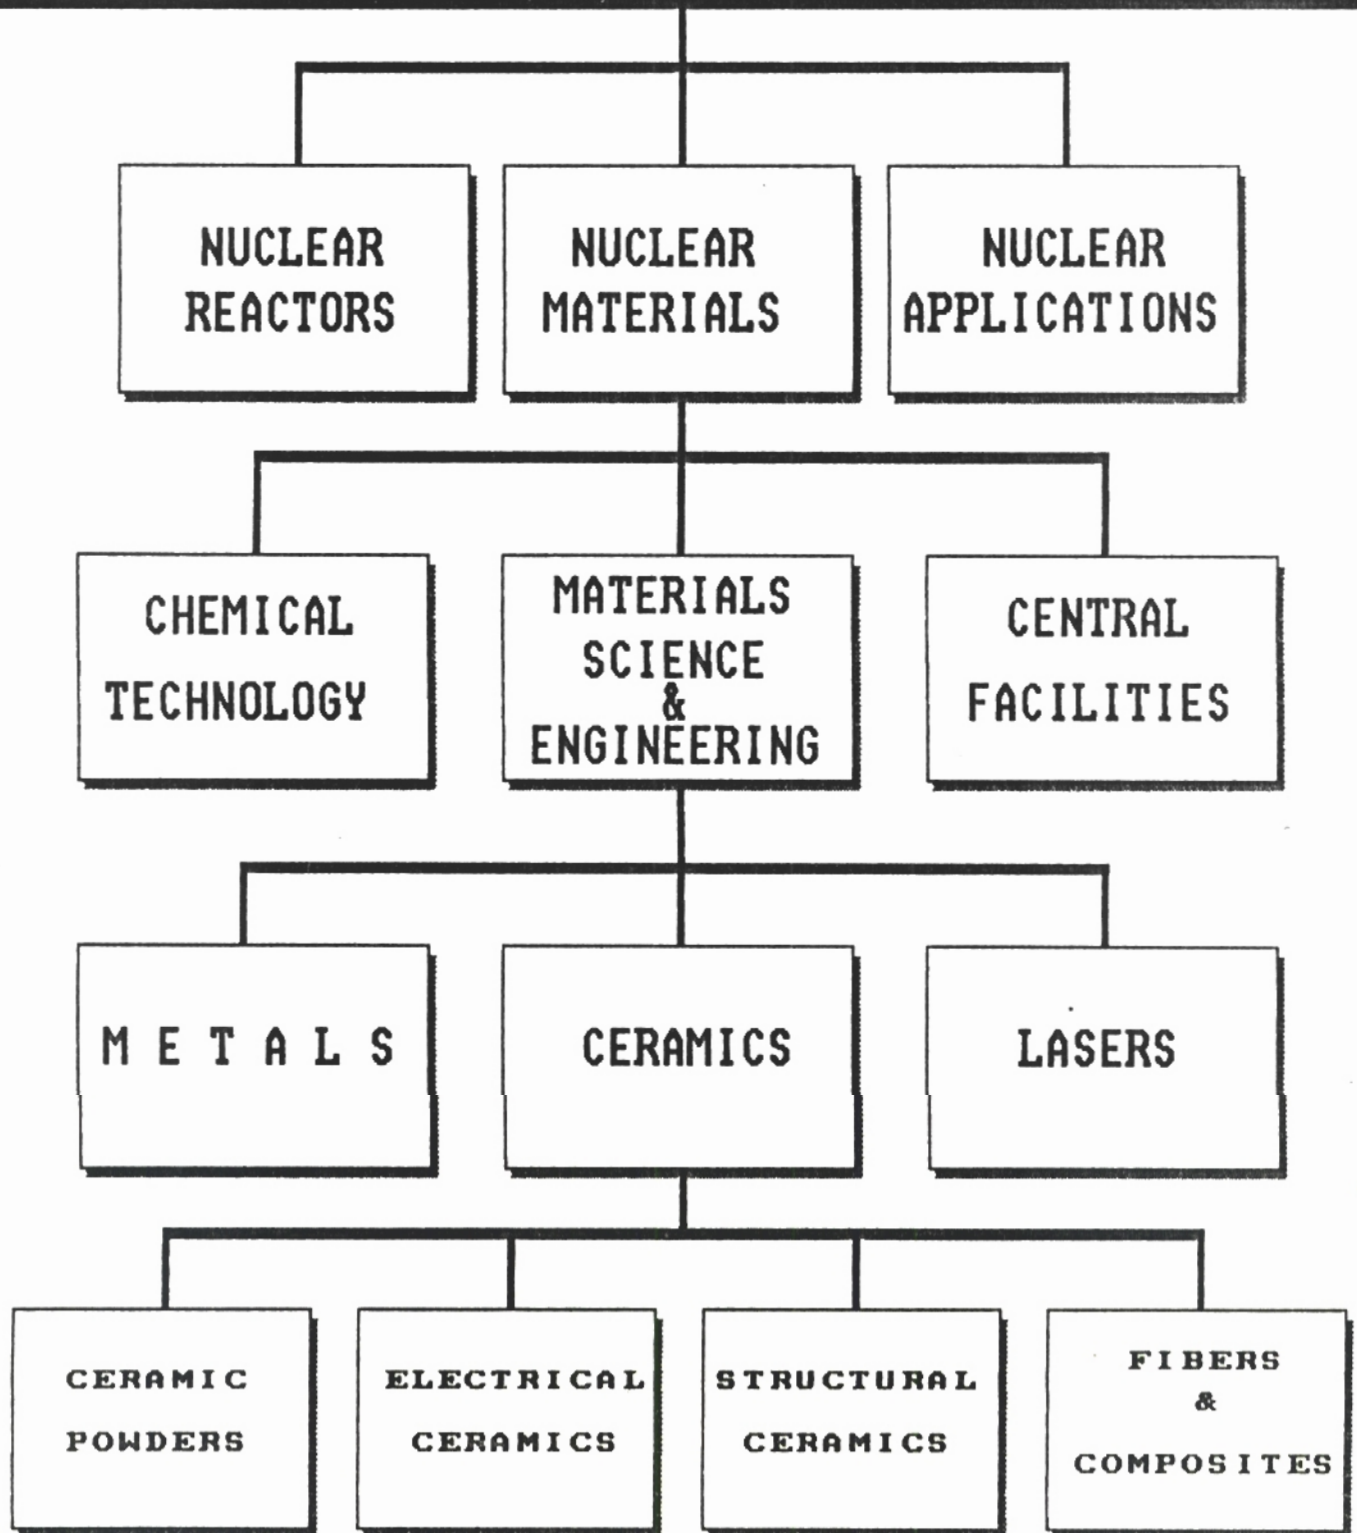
NUCLEAR REACTORS

NUCLEAR MATERIALS

NUCLEAR APPLICATIONS

CHEMICAL TECHNOLOGY

MATERIALS SCIENCE & ENGINEERING

CENTRAL FACILITIES

M E T A L S

CERAMICS

LASERS

CERAMIC POWDERS

ELECTRICAL CERAMICS

STRUCTURAL CERAMICS

FIBERS & COMPOSITES